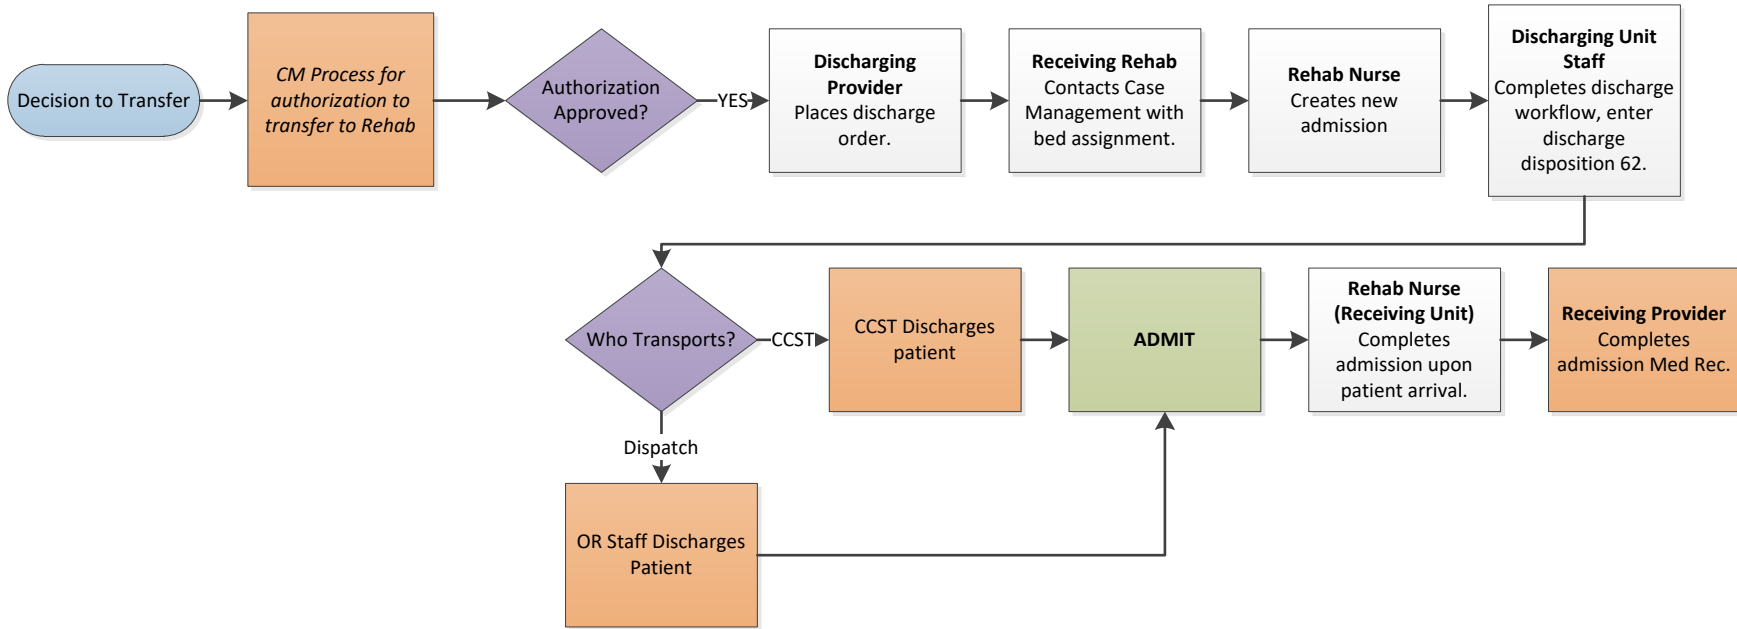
Decision to Transfer

*CM Process for authorization to transfer to Rehab*

Authorization Approved?

YES

**Discharging Provider**
Places discharge order.

**Receiving Rehab**
Contacts Case Management with bed assignment.

**Rehab Nurse**
Creates new admission

**Discharging Unit Staff**
Completes discharge workflow, enter discharge disposition 62.

Who Transports?

CCST

CCST Discharges patient

**ADMIT**

**Rehab Nurse (Receiving Unit)**
Completes admission upon patient arrival.

**Receiving Provider**
Completes admission Med Rec.

Dispatch

OR Staff Discharges Patient